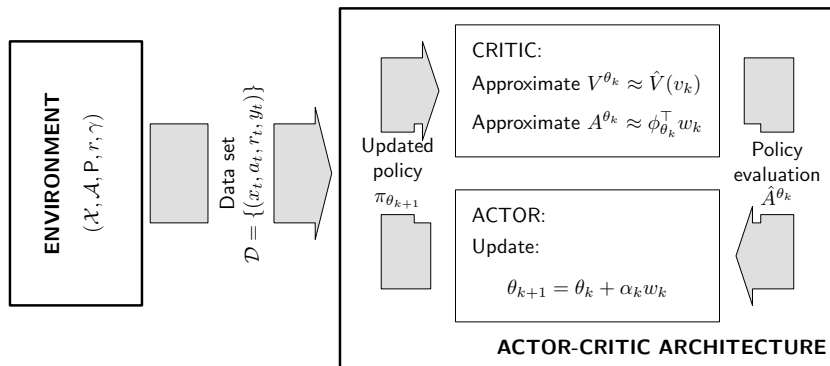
ENVIRONMENT
$(\mathcal{X}, \mathcal{A}, \mathsf{P}, r, \gamma)$

Data set
$\mathcal{D} = \{(x_t, a_t, r_t, y_t)\}$

CRITIC:
Approximate $V^{\theta_k} \approx \hat{V}(v_k)$
Approximate $A^{\theta_k} \approx \phi_{\theta_k}^{\top} w_k$

Updated policy
$\pi_{\theta_{k+1}}$

Policy evaluation
$\hat{A}^{\theta_k}$

ACTOR:
Update:
$\theta_{k+1} = \theta_k + \alpha_k w_k$

ACTOR-CRITIC ARCHITECTURE